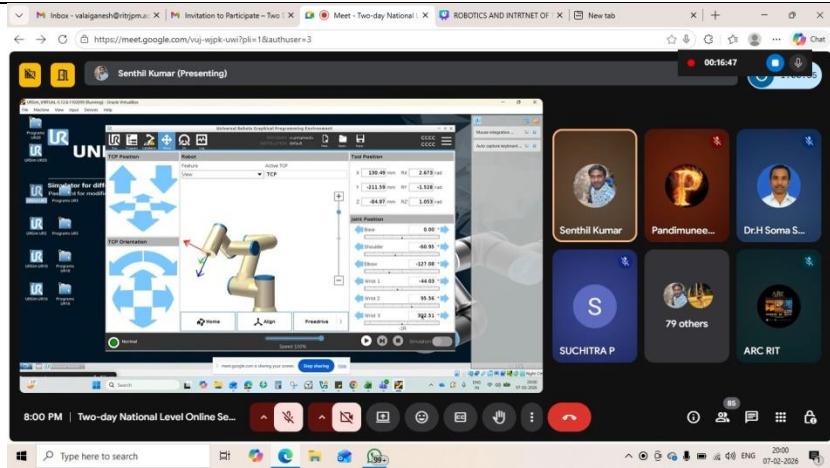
Inbox - valaiganesh@ritrjpm.ac ×
Invitation to Participate - Two ×
Meet - Two-day National ×
ROBOTICS AND INTRTNET OF ×
New tab
https://meet.google.com/vuj-wjpk-uwi?pli=1&authuser=3
Chat
00:16:47
Senthil Kumar (Presenting)
Universal Robots Graphical Programming Environment
TCP Position
Robot
Feature
View
Active TCP
TCP
Tool Position
X 130.49 mm RX 2.673 rad
Y -211.59 mm RY -1.528 rad
Z -84.97 mm RZ 1.053 rad
Joint Position
Base 0.00 °
Shoulder -60.95 °
Elbow -127.08 °
Wrist 1 -44.03 °
Wrist 2 95.56 °
Wrist 3 322.51 °
TCP Orientation
Home
Align
Freedrive
Speed 100%
Normal
Simulation
meet.google.com is sharing your screen. Stop sharing Hide
Search
Senthil Kumar
Pandimunee...
Dr.H Soma S...
S
SUCHITRA P
79 others
ARC RIT
8:00 PM | Two-day National Level Online Se...
85
Type here to search
ENG
20:00
07-02-2026